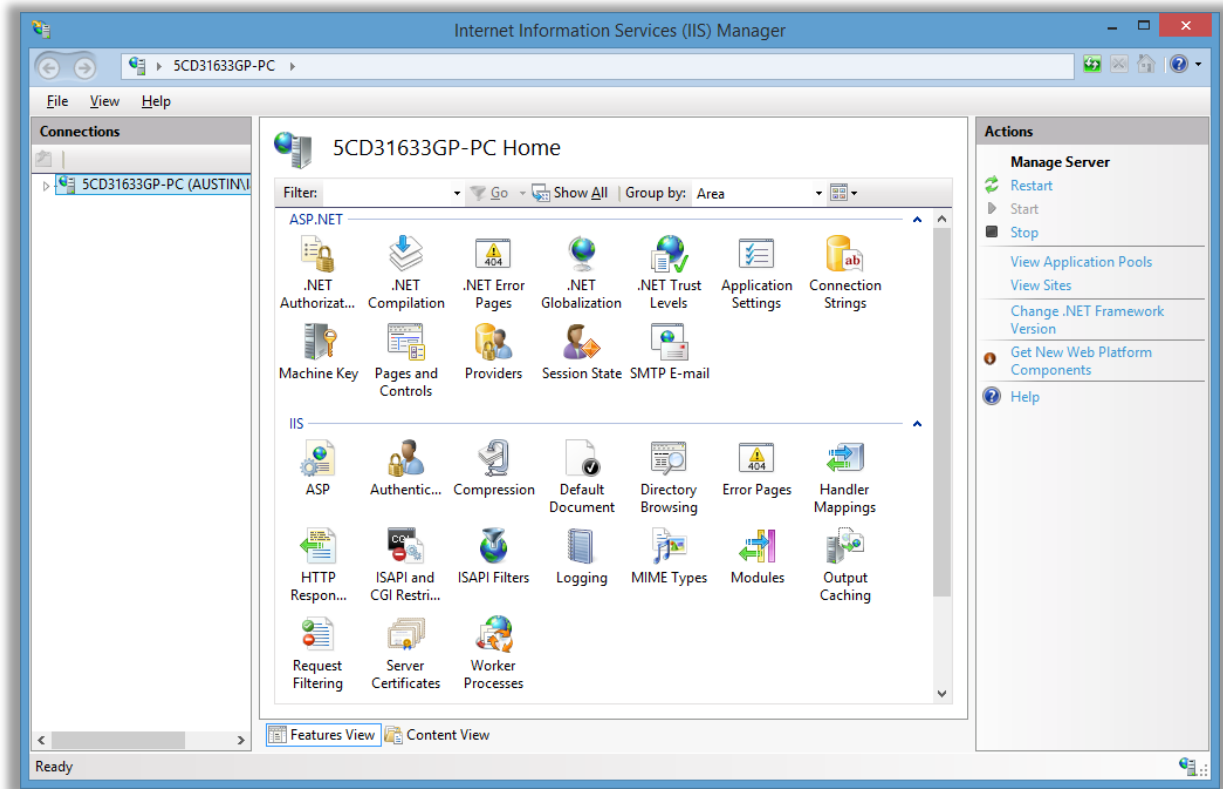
Internet Information Services (IIS) Manager

5CD31633GP-PC

File View Help

Connections

5CD31633GP-PC (AUSTIN\

5CD31633GP-PC Home

Filter: Go Show All Group by: Area

ASP.NET

.NET Authorizat...
.NET Compilation
.NET Error Pages
404
.NET Globalization
.NET Trust Levels
Application Settings
Connection Strings
ab
Machine Key
Pages and Controls
Providers
Session State
SMTP E-mail

IIS

ASP
Authentic...
Compression
Default Document
Directory Browsing
Error Pages
404
Handler Mappings
HTTP Respon...
ISAPI and CGI Restri...
ISAPI Filters
Logging
MIME Types
Modules
Output Caching
Request Filtering
Server Certificates
Worker Processes

Features View Content View

Actions

Manage Server
Restart
Start
Stop
View Application Pools
View Sites
Change .NET Framework Version
Get New Web Platform Components
Help

Ready